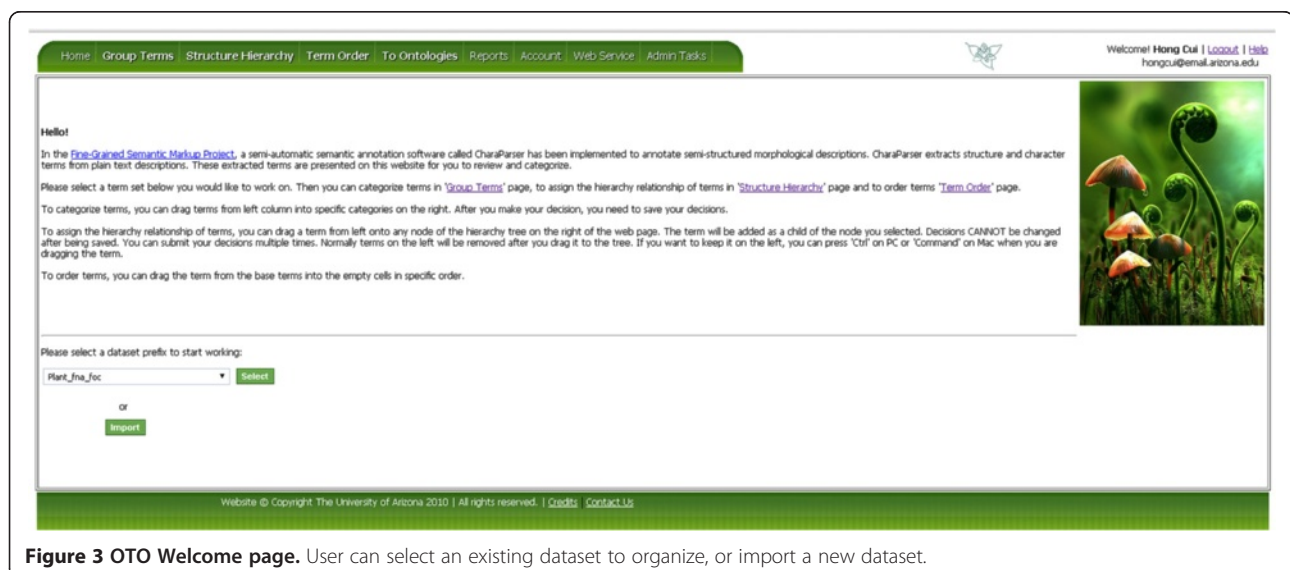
Home | Group Terms | Structure Hierarchy | Term Order | To Ontologies | Reports | Account | Web Service | Admin Tasks

Welcome! Hong Cui | Logout | Help
hongcui@email.arizona.edu

Hello!

In the Fine-Grained Semantic Markup Project, a semi-automatic semantic annotation software called CharaParser has been implemented to annotate semi-structured morphological descriptions. CharaParser extracts structure and character terms from plain text descriptions. These extracted terms are presented on this website for you to review and categorize.

Please select a term set below you would like to work on. Then you can categorize terms in 'Group Terms' page, to assign the hierarchy relationship of terms in 'Structure Hierarchy' page and to order terms 'Term Order' page.

To categorize terms, you can drag terms from left column into specific categories on the right. After you make your decision, you need to save your decisions.

To assign the hierarchy relationship of terms, you can drag a term from left onto any node of the hierarchy tree on the right of the web page. The term will be added as a child of the node you selected. Decisions CANNOT be changed after being saved. You can submit your decisions multiple times. Normally terms on the left will be removed after you drag it to the tree. If you want to keep it on the left, you can press 'Ctrl' on PC or 'Command' on Mac when you are dragging the term.

To order terms, you can drag the term from the base terms into the empty cells in specific order.

Please select a dataset prefix to start working:

Plant_fna_foc
Select

or

Import

Website © Copyright The University of Arizona 2010 | All rights reserved. | Credits | Contact Us

**Figure 3 OTO Welcome page.** User can select an existing dataset to organize, or import a new dataset.